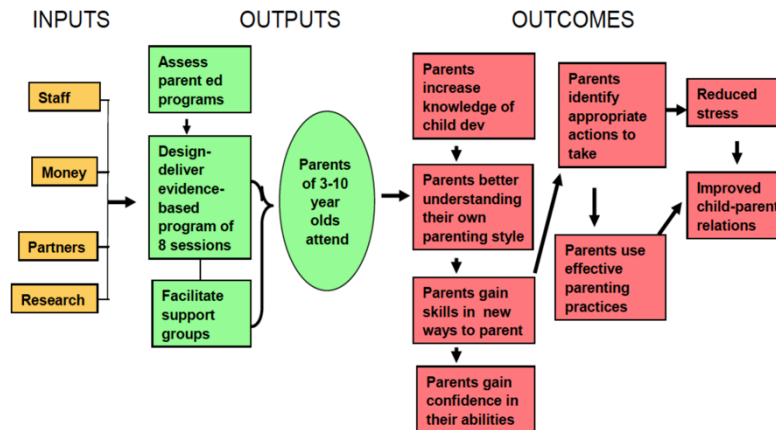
INPUTS

OUTPUTS

OUTCOMES

Staff

Money

Partners

Research

Assess parent ed programs

Design-deliver evidence-based program of 8 sessions

Facilitate support groups

Parents of 3-10 year olds attend

Parents increase knowledge of child dev

Parents better understanding their own parenting style

Parents gain skills in new ways to parent

Parents gain confidence in their abilities

Parents identify appropriate actions to take

Parents use effective parenting practices

Reduced stress

Improved child-parent relations